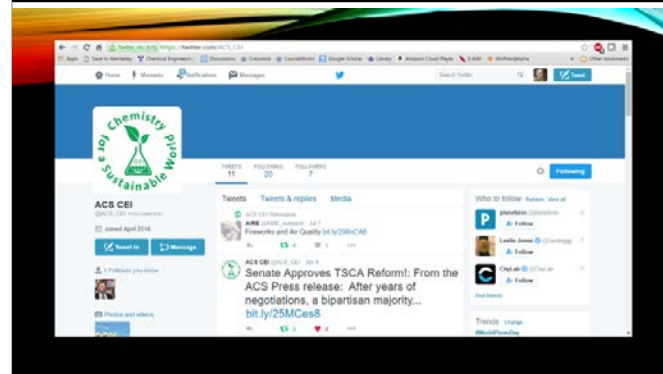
Twitter, Inc. [US] https://twitter.com/ACS_CEI

Apps | Save to Mendeley | Chemical Engineeri... | Discussions | Columbia | CourseWorks | Google Scholar | Library | Amazon Cloud Player | Exhibit | WolframAlpha | Other bookmarks

Home | Moments | Notifications | Messages | Search Twitter | Tweet

Chemistry for a Sustainable World

TWEETS 11 | FOLLOWING 20 | FOLLOWERS 7 | Following

ACS CEI
@ACS_CEI Follows you

Joined April 2016

Tweet to | Message

1 Follower you know

Photos and videos

Tweets | Tweets & replies | Media

ACS CEI Retweeted
AIRE @AIRE_research · Jul 1
Fireworks and Air Quality bit.ly/298nCA6

ACS CEI @ACS_CEI · Jun 9
Senate Approves TSCA Reform!: From the ACS Press release: After years of negotiations, a bipartisan majority... bit.ly/25MCes8

Who to follow · Refresh · View all
planetizen @planetizen
Follow
Leslie Jones @Lesdoggg
Follow
CityLab @CityLab
Follow
Find friends

Trends · Change
#WorldEmojiDay